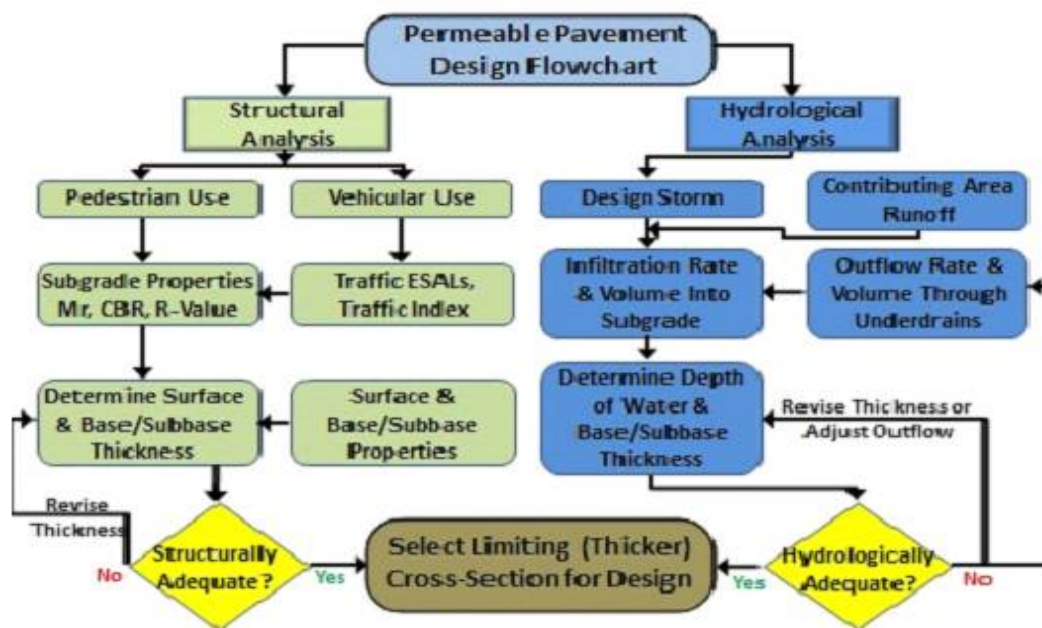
Permeable Pavement Design Flowchart

Structural Analysis

Hydrological Analysis

Pedestrian Use

Vehicular Use

Design Storm

Contributing Area Runoff

Subgrade Properties Mr, CBR, R-Value

Traffic ESALs, Traffic Index

Infiltration Rate & Volume Into Subgrade

Outflow Rate & Volume Through Underdrains

Determine Surface & Base/Subbase Thickness

Surface & Base/Subbase Properties

Determine Depth of Water & Base/Subbase Thickness

Revise Thickness or Adjust Outflow

Revise Thickness

No

Structurally Adequate ?

Yes

Select Limiting (Thicker) Cross-Section for Design

Yes

Hydrologically Adequate?

No